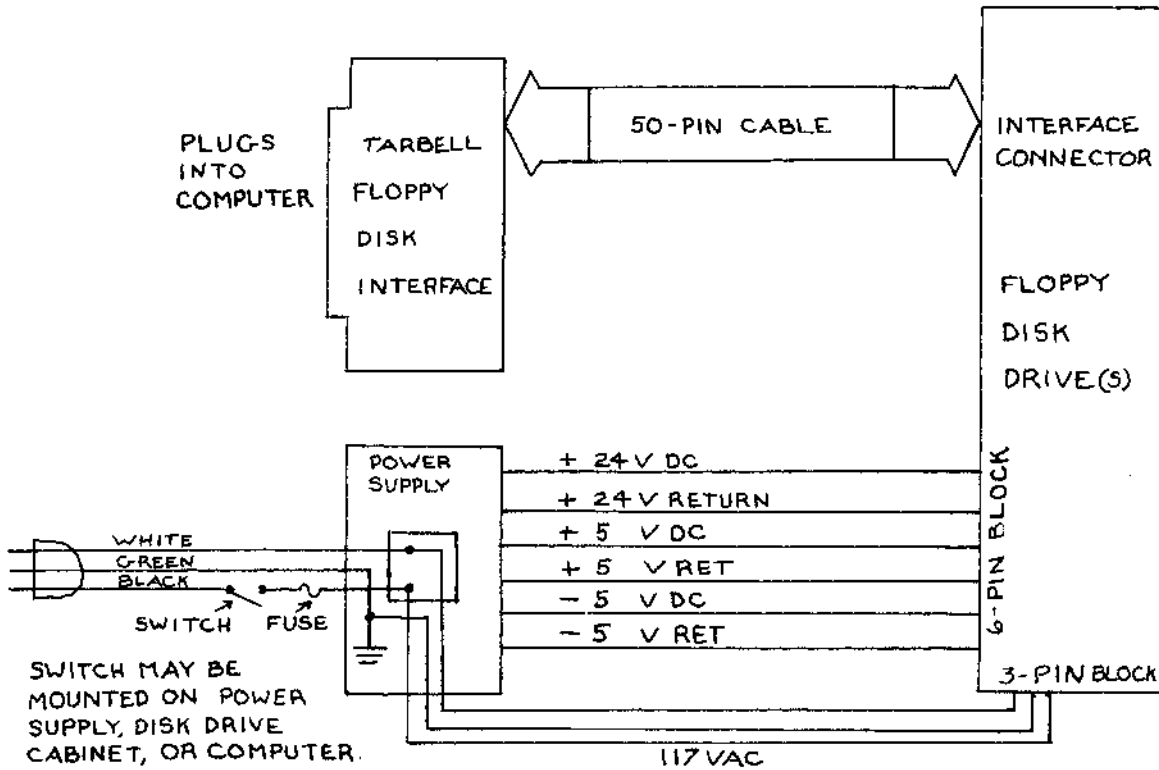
PLUGS INTO COMPUTER

TARBELL FLOPPY DISK INTERFACE

50-PIN CABLE

INTERFACE CONNECTOR

FLOPPY DISK DRIVE(S)

POWER SUPPLY

+ 24 V DC
+ 24 V RETURN
+ 5 V DC
+ 5 V RET
− 5 V DC
− 5 V RET

6-PIN BLOCK

3-PIN BLOCK

WHITE
GREEN
BLACK

SWITCH
FUSE

SWITCH MAY BE MOUNTED ON POWER SUPPLY, DISK DRIVE CABINET, OR COMPUTER.

117 VAC